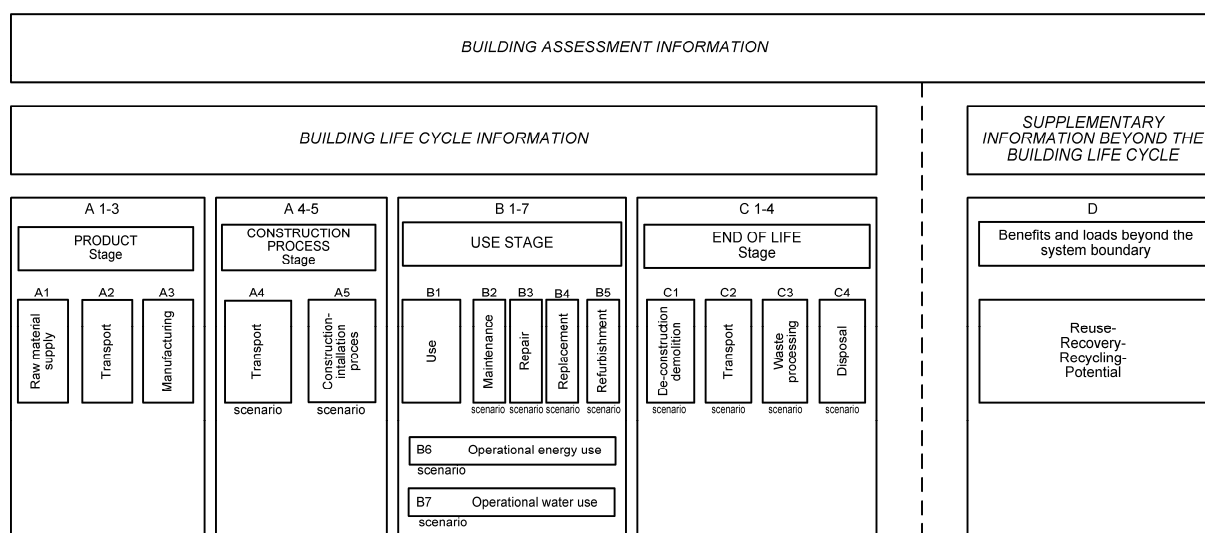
BUILDING ASSESSMENT INFORMATION

BUILDING LIFE CYCLE INFORMATION

SUPPLEMENTARY INFORMATION BEYOND THE BUILDING LIFE CYCLE

A 1-3

PRODUCT Stage

A1 Raw material supply

A2 Transport

A3 Manufacturing

A 4-5

CONSTRUCTION PROCESS Stage

A4 Transport scenario

A5 Construction-intallation proces scenario

B 1-7

USE STAGE

B1 Use

B2 Maintenance scenario

B3 Repair scenario

B4 Replacement scenario

B5 Refurbishment scenario

B6 Operational energy use scenario

B7 Operational water use scenario

C 1-4

END OF LIFE Stage

C1 De-construction demolition scenario

C2 Transport scenario

C3 Waste processing scenario

C4 Disposal scenario

D

Benefits and loads beyond the system boundary

Reuse-Recovery-Recycling-Potential